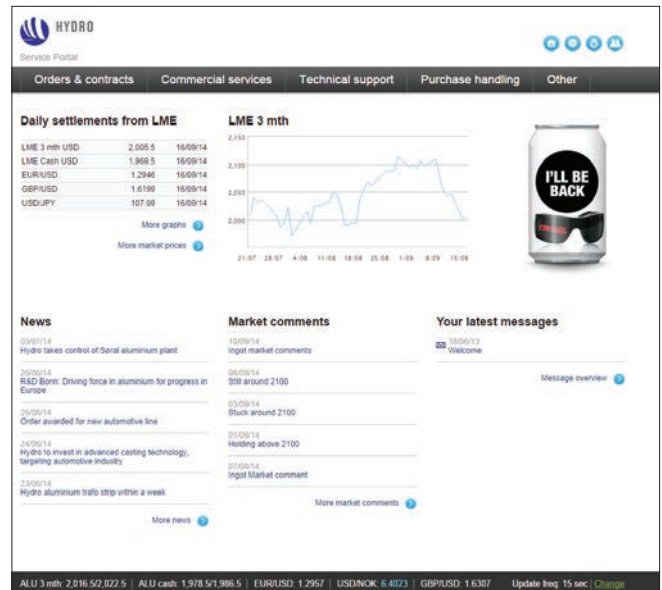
HYDRO
Service Portal

Orders & contracts | Commercial services | Technical support | Purchase handling | Other

Daily settlements from LME

| | | |
|---|---|---|
| LME 3 mth USD | 2,005.5 | 16/09/14 |
| LME Cash USD | 1,969.5 | 16/09/14 |
| EUR/USD | 1.2946 | 16/09/14 |
| GBP/USD | 1.6199 | 16/09/14 |
| USD/JPY | 107.09 | 16/09/14 |

More graphs

More market prices

LME 3 mth

2,150
2,100
2,050
2,000

21-07 28-07 4-08 11-08 18-08 25-08 1-09 8-09 15-09

I'LL BE BACK

News

03/07/14
Hydro takes control of Søral aluminium plant

26/06/14
R&D Bonn: Driving force in aluminium for progress in Europe

26/06/14
Order awarded for new automotive line

24/06/14
Hydro to invest in advanced casting technology, targeting automotive industry

23/06/14
Hydro aluminium trafo strip within a week

More news

Market comments

10/09/14
Ingot market comments

08/09/14
Still around 2100

03/09/14
Stuck around 2100

01/09/14
Holding above 2100

07/08/14
Ingot Market comment

More market comments

Your latest messages

18/06/13
Welcome

Message overview

ALU 3 mth: 2,016.5/2,022.5 | ALU cash: 1,978.5/1,986.5 | EUR/USD: 1.2957 | USD/NOK: 6.4023 | GBP/USD: 1.6307 Update freq: 15 sec | Change